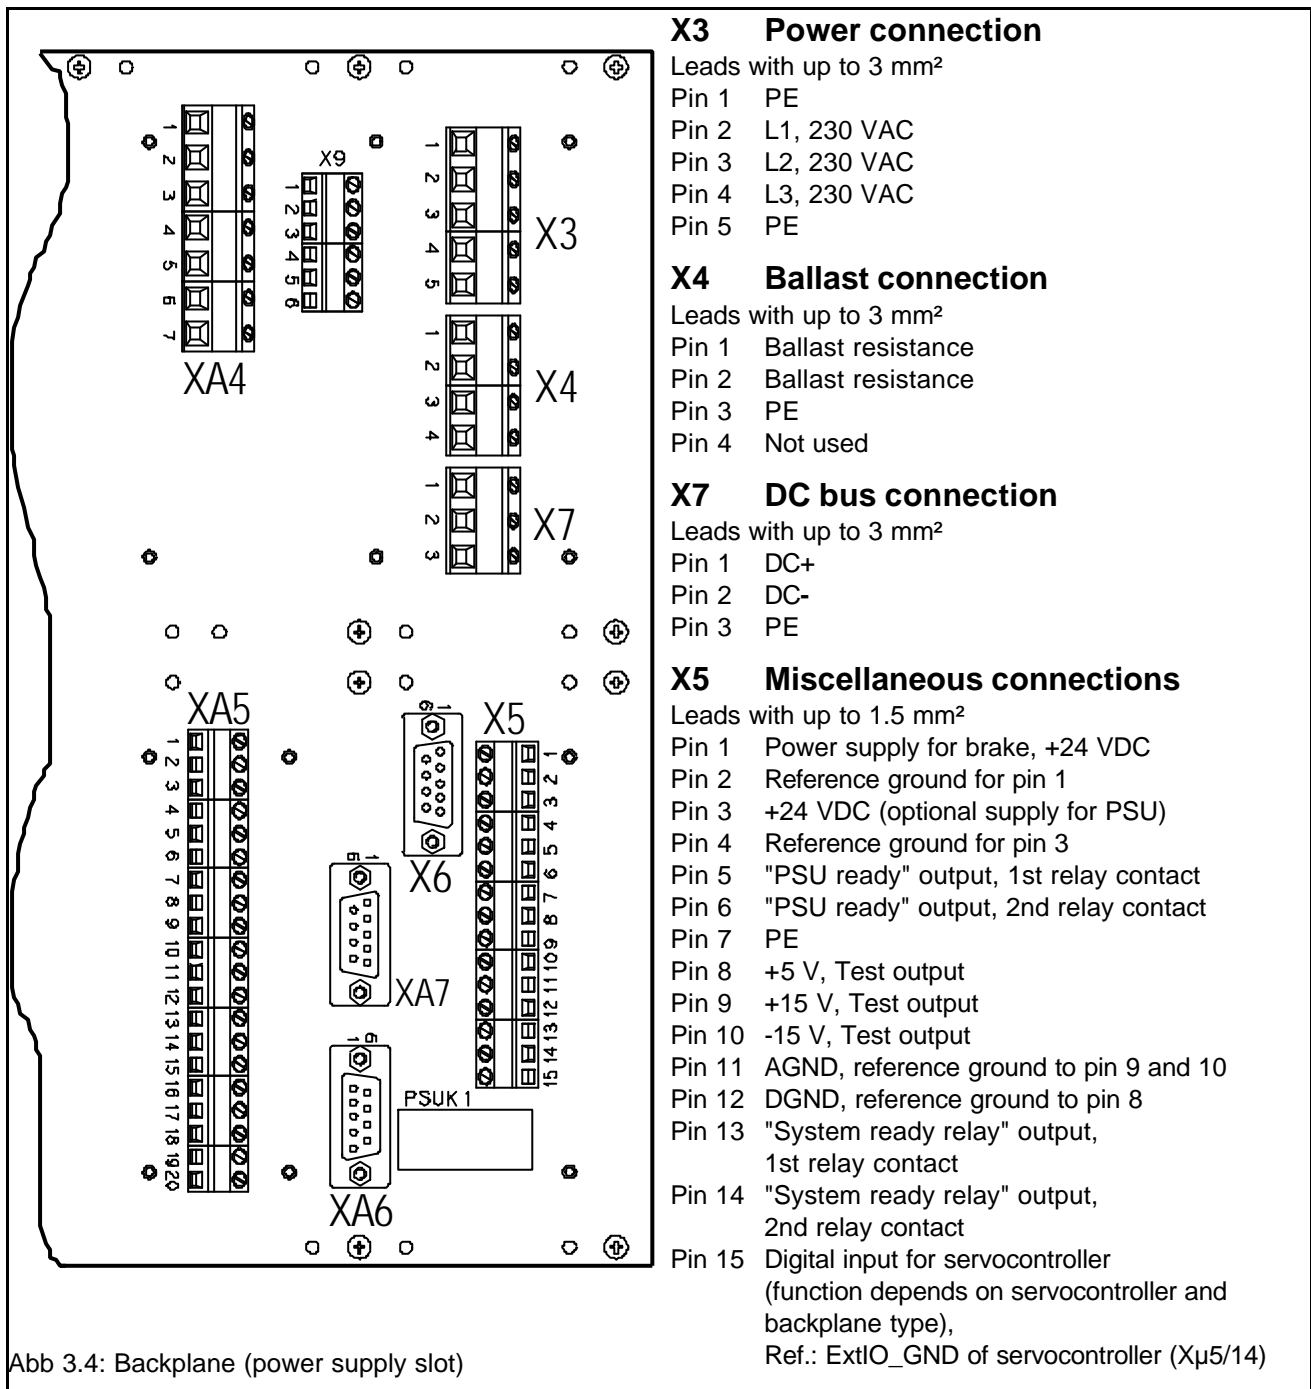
X9
1 2 3 4 5 6

1 2 3 4 5 6 7
XA4

1 2 3 4 5
X3

1 2 3 4
X4

1 2 3
X7

XA5
1 2 3 4 5 6 7 8 9 10 11 12 13 14 15 16 17 18 19 20

6 1
X5
1 2 3 4 5 6 7 8 9 10 11 12 13 14 15

X6
6 1
XA7
6 1
PSUK 1
XA6

X3 Power connection
Leads with up to 3 mm²
Pin 1 PE
Pin 2 L1, 230 VAC
Pin 3 L2, 230 VAC
Pin 4 L3, 230 VAC
Pin 5 PE

X4 Ballast connection
Leads with up to 3 mm²
Pin 1 Ballast resistance
Pin 2 Ballast resistance
Pin 3 PE
Pin 4 Not used

X7 DC bus connection
Leads with up to 3 mm²
Pin 1 DC+
Pin 2 DC-
Pin 3 PE

X5 Miscellaneous connections
Leads with up to 1.5 mm²
Pin 1 Power supply for brake, +24 VDC
Pin 2 Reference ground for pin 1
Pin 3 +24 VDC (optional supply for PSU)
Pin 4 Reference ground for pin 3
Pin 5 "PSU ready" output, 1st relay contact
Pin 6 "PSU ready" output, 2nd relay contact
Pin 7 PE
Pin 8 +5 V, Test output
Pin 9 +15 V, Test output
Pin 10 -15 V, Test output
Pin 11 AGND, reference ground to pin 9 and 10
Pin 12 DGND, reference ground to pin 8
Pin 13 "System ready relay" output, 1st relay contact
Pin 14 "System ready relay" output, 2nd relay contact
Pin 15 Digital input for servocontroller (function depends on servocontroller and backplane type), Ref.: ExtIO_GND of servocontroller (Xµ5/14)

Abb 3.4: Backplane (power supply slot)